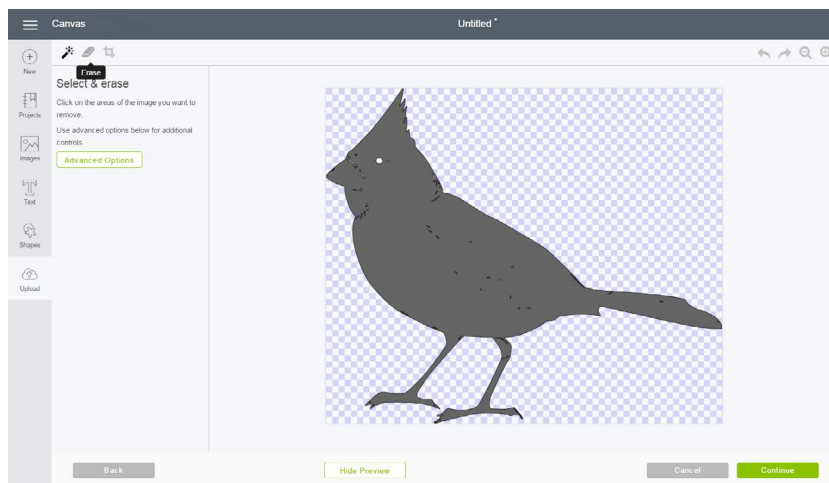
Canvas

Untitled*

New

Projects

Images

Text

Shapes

Upload

Erase

Select & erase

Click on the areas of the image you want to remove.

Use advanced options below for additional controls.

Advanced Options

Back

Hide Preview

Cancel

Continue